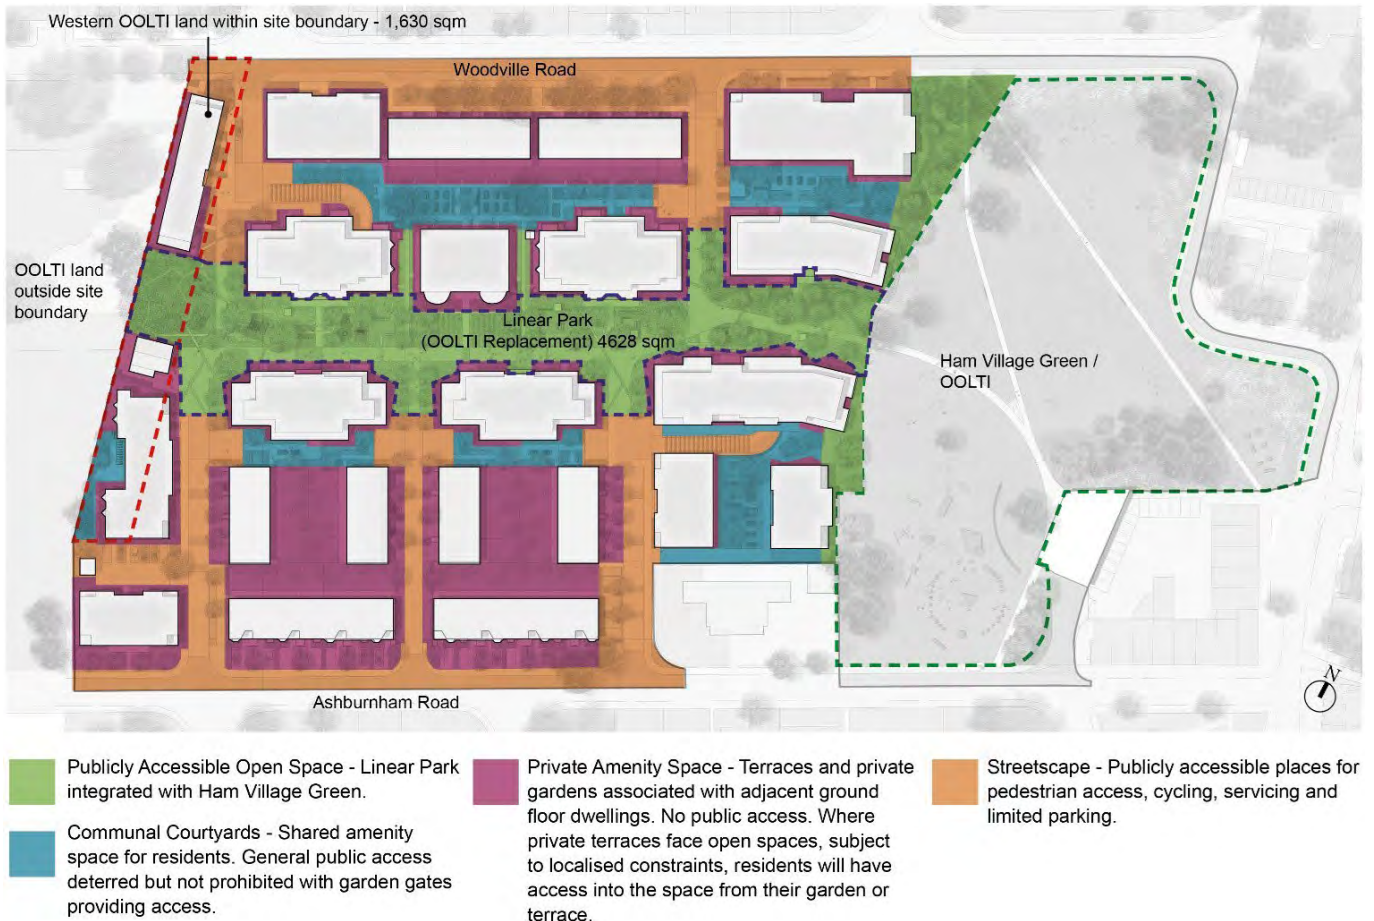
Western OOLTI land within site boundary - 1,630 sqm

Woodville Road

OOLTI land outside site boundary

Linear Park (OOLTI Replacement) 4628 sqm

Ham Village Green / OOLTI

Ashburnham Road

N

Publicly Accessible Open Space - Linear Park integrated with Ham Village Green.

Communal Courtyards - Shared amenity space for residents. General public access deterred but not prohibited with garden gates providing access.

Private Amenity Space - Terraces and private gardens associated with adjacent ground floor dwellings. No public access. Where private terraces face open spaces, subject to localised constraints, residents will have access into the space from their garden or terrace.

Streetscape - Publicly accessible places for pedestrian access, cycling, servicing and limited parking.